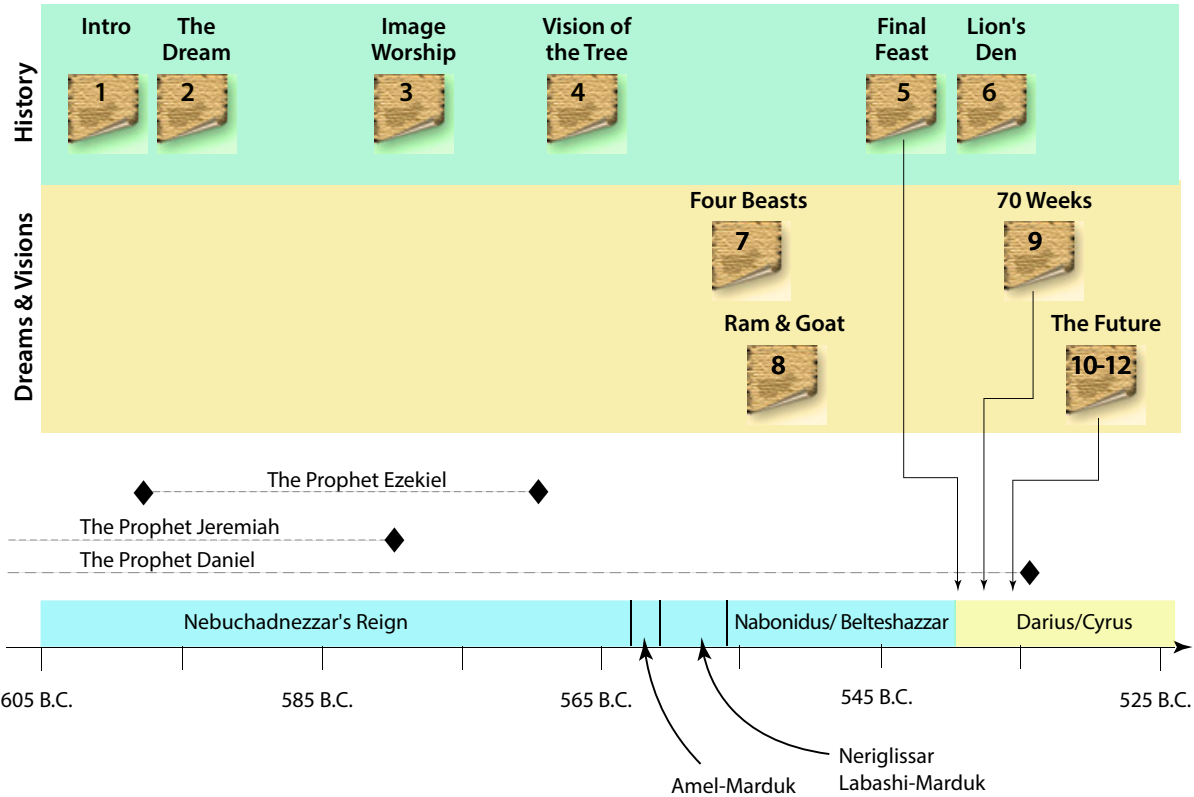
History

Intro
1

The Dream
2

Image Worship
3

Vision of the Tree
4

Final Feast
5

Lion's Den
6

Dreams & Visions

Four Beasts
7

70 Weeks
9

Ram & Goat
8

The Future
10-12

The Prophet Ezekiel

The Prophet Jeremiah

The Prophet Daniel

Nebuchadnezzar's Reign

Nabonidus/ Belteshazzar

Darius/Cyrus

605 B.C.

585 B.C.

565 B.C.

545 B.C.

525 B.C.

Neriglissar
Labashi-Marduk

Amel-Marduk